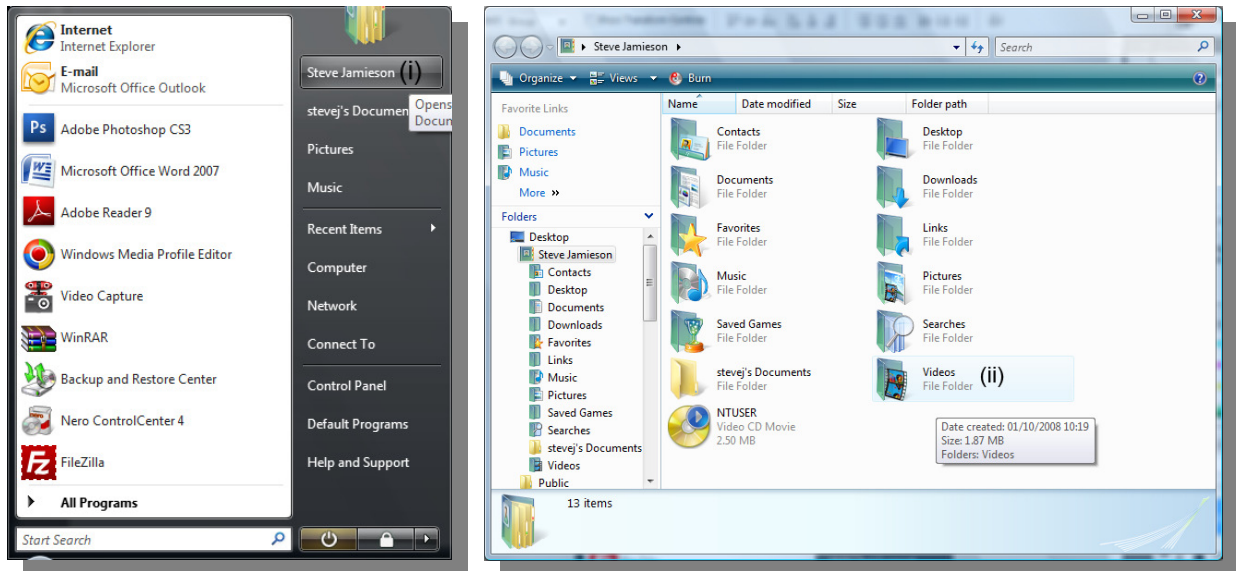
Internet
Internet Explorer
E-mail
Microsoft Office Outlook
Adobe Photoshop CS3
Microsoft Office Word 2007
Adobe Reader 9
Windows Media Profile Editor
Video Capture
WinRAR
Backup and Restore Center
Nero ControlCenter 4
FileZilla
All Programs
Start Search

Steve Jamieson (i)
stevej's Documen
Opens
Docum
Pictures
Music
Recent Items
Computer
Network
Connect To
Control Panel
Default Programs
Help and Support

Steve Jamieson
Search
Organize
Views
Burn
Favorite Links
Documents
Pictures
Music
More »
Folders
Desktop
Steve Jamieson
Contacts
Desktop
Documents
Downloads
Favorites
Links
Music
Pictures
Saved Games
Searches
stevej's Documents
Videos
Public

| Name | Date modified | Size | Folder path |
|---|---|---|---|

Contacts
File Folder
Desktop
File Folder
Documents
File Folder
Downloads
File Folder
Favorites
File Folder
Links
File Folder
Music
File Folder
Pictures
File Folder
Saved Games
File Folder
Searches
File Folder
stevej's Documents
File Folder
Videos (ii)
File Folder
NTUSER
Video CD Movie
2.50 MB
Date created: 01/10/2008 10:19
Size: 1.87 MB
Folders: Videos

13 items